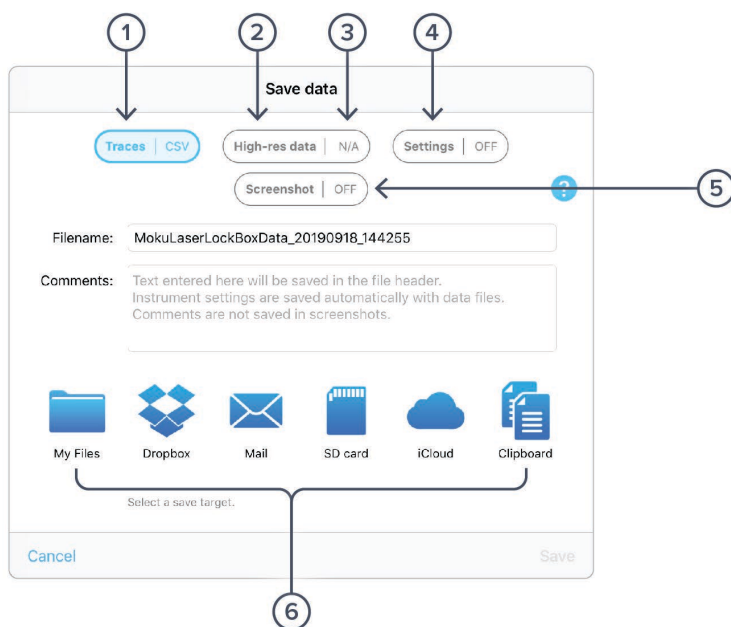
1 2 3 4

Save data

Traces | CSV

High-res data | N/A

Settings | OFF

Screenshot | OFF

?

5

Filename: MokuLaserLockBoxData_20190918_144255

Comments: Text entered here will be saved in the file header. Instrument settings are saved automatically with data files. Comments are not saved in screenshots.

My Files Dropbox Mail SD card iCloud Clipboard

Select a save target.

Cancel

Save

6